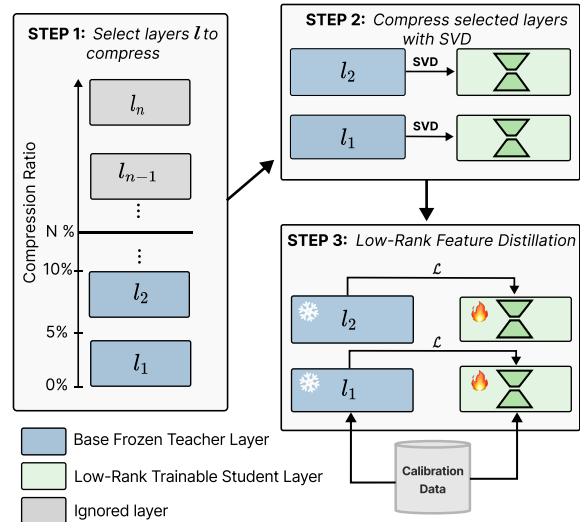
STEP 1: Select layers $l$ to compress

Compression Ratio

$l_n$

$l_{n-1}$

⋮

N %

⋮

10%

$l_2$

5%

$l_1$

0%

STEP 2: Compress selected layers with SVD

$l_2$

SVD

$l_1$

SVD

STEP 3: Low-Rank Feature Distillation

$\mathcal{L}$

$l_2$

$\mathcal{L}$

$l_1$

Calibration Data

Base Frozen Teacher Layer

Low-Rank Trainable Student Layer

Ignored layer